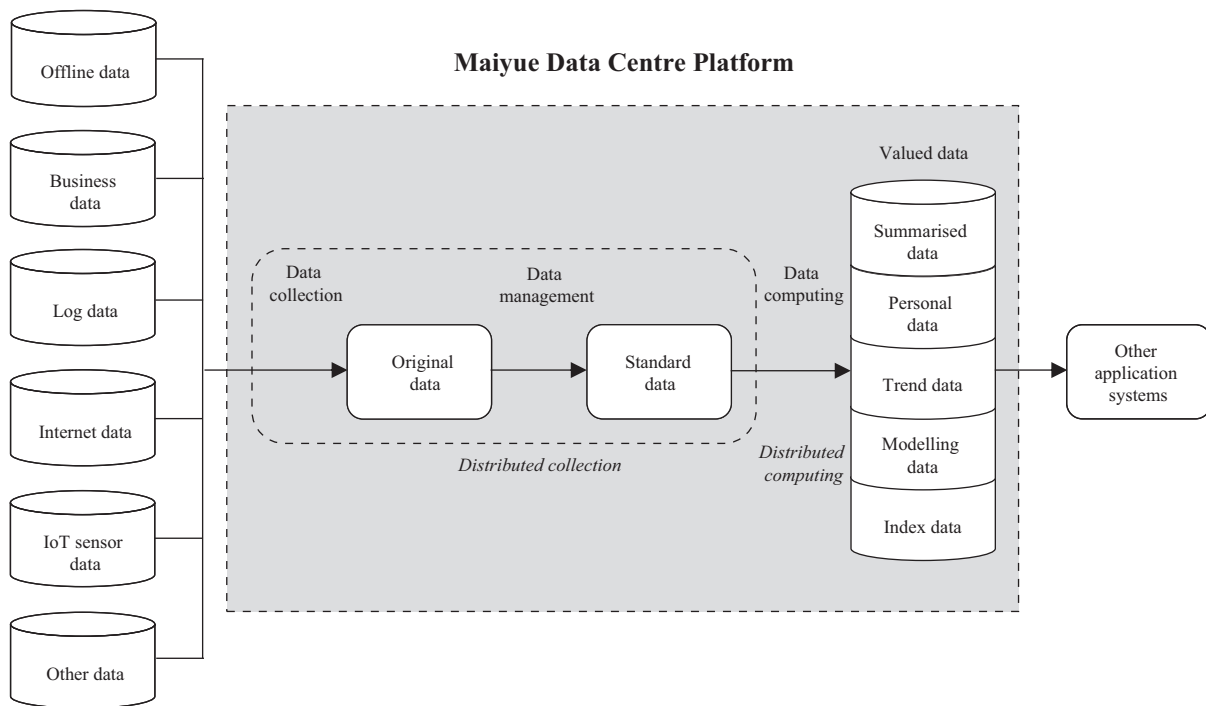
Offline data

Business data

Log data

Internet data

IoT sensor data

Other data

Maiyue Data Centre Platform

Data collection

Data management

Original data

Standard data

Distributed collection

Data computing

Distributed computing

Valued data

Summarised data

Personal data

Trend data

Modelling data

Index data

Other application systems